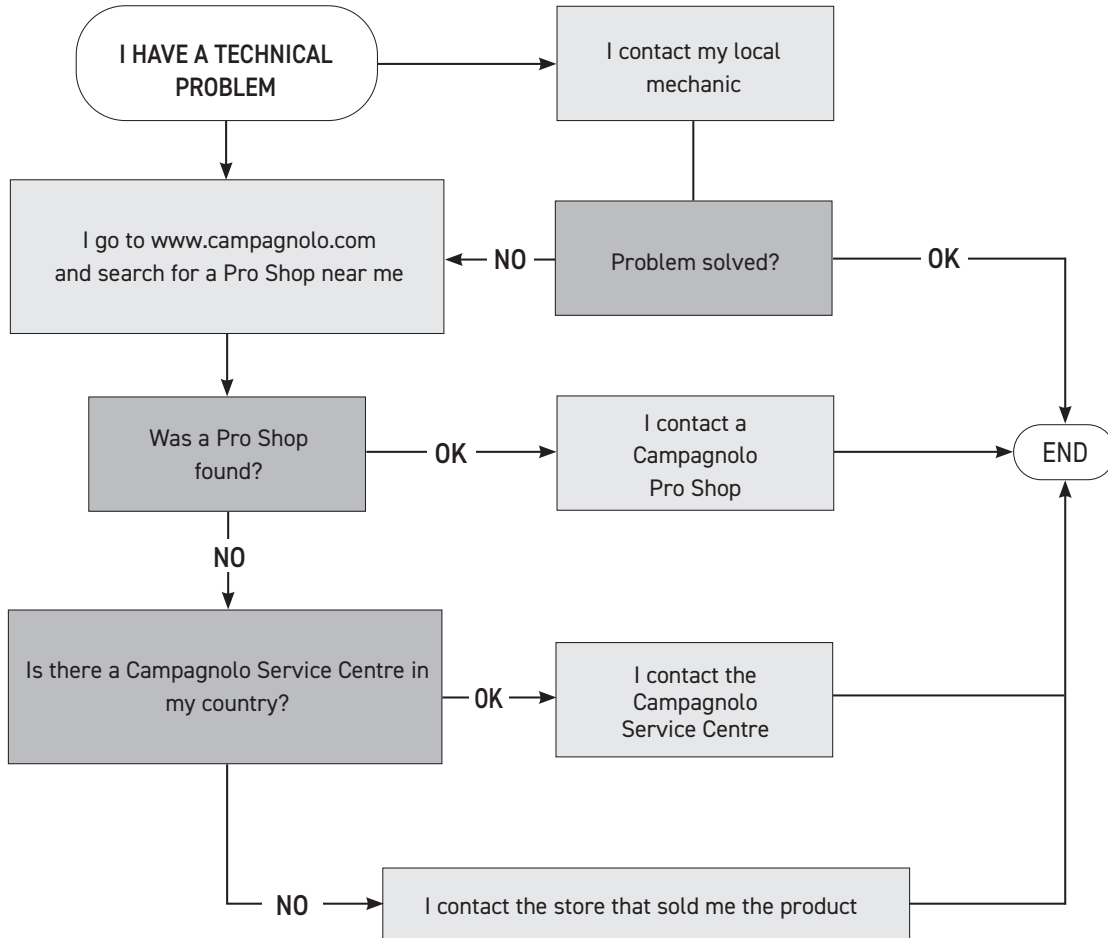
I HAVE A TECHNICAL PROBLEM

I contact my local mechanic

I go to www.campagnolo.com and search for a Pro Shop near me

NO

Problem solved?

OK

Was a Pro Shop found?

OK

I contact a Campagnolo Pro Shop

END

NO

Is there a Campagnolo Service Centre in my country?

OK

I contact the Campagnolo Service Centre

NO

I contact the store that sold me the product